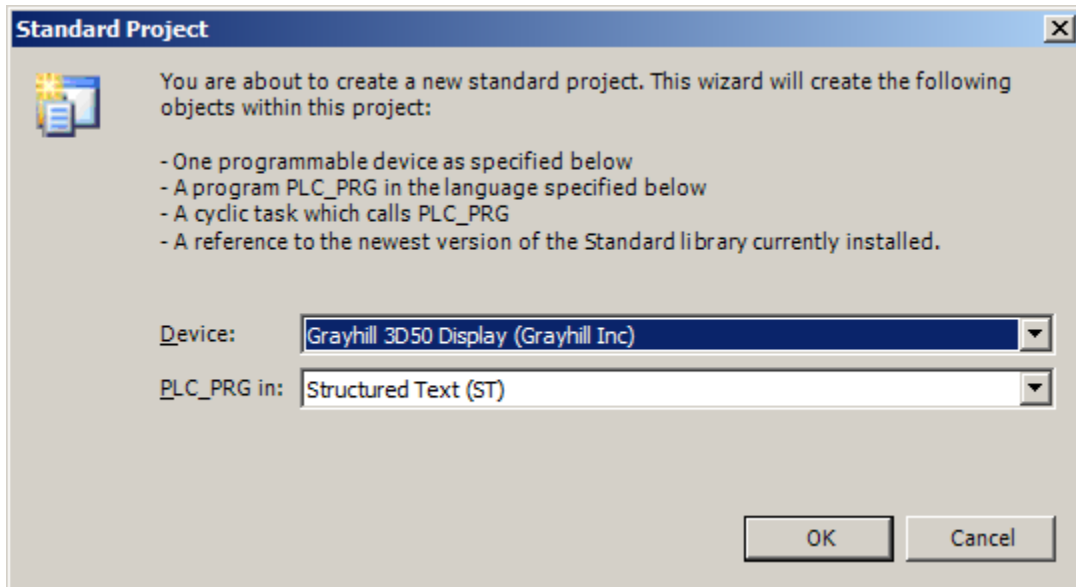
Standard Project

You are about to create a new standard project. This wizard will create the following objects within this project:

- One programmable device as specified below
- A program PLC_PRG in the language specified below
- A cyclic task which calls PLC_PRG
- A reference to the newest version of the Standard library currently installed.

Device: Grayhill 3D50 Display (Grayhill Inc)

PLC_PRG in: Structured Text (ST)

OK Cancel